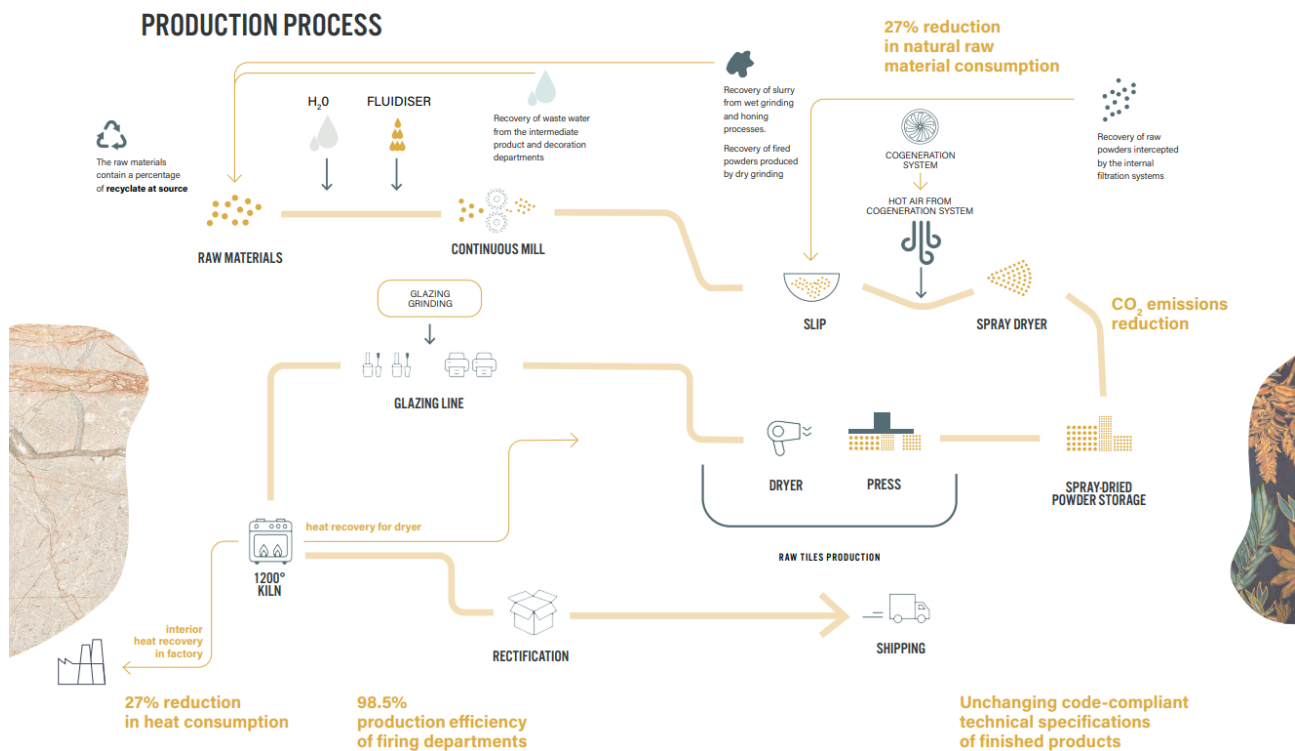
PRODUCTION PROCESS

27% reduction in natural raw material consumption

Recovery of slurry from wet grinding and honing processes.

Recovery of fired powders produced by dry grinding

Recovery of raw powders intercepted by the internal filtration systems

$H_2O$

FLUIDISER

Recovery of waste water from the intermediate product and decoration departments

The raw materials contain a percentage of recyclate at source

RAW MATERIALS

CONTINUOUS MILL

COGENERATION SYSTEM

HOT AIR FROM COGENERATION SYSTEM

SLIP

SPRAY DRYER

$CO_2$ emissions reduction

GLAZING GRINDING

GLAZING LINE

DRYER

PRESS

SPRAY-DRIED POWDER STORAGE

RAW TILES PRODUCTION

heat recovery for dryer

1200° KILN

interior heat recovery in factory

RECTIFICATION

SHIPPING

27% reduction in heat consumption

98.5% production efficiency of firing departments

Unchanging code-compliant technical specifications of finished products